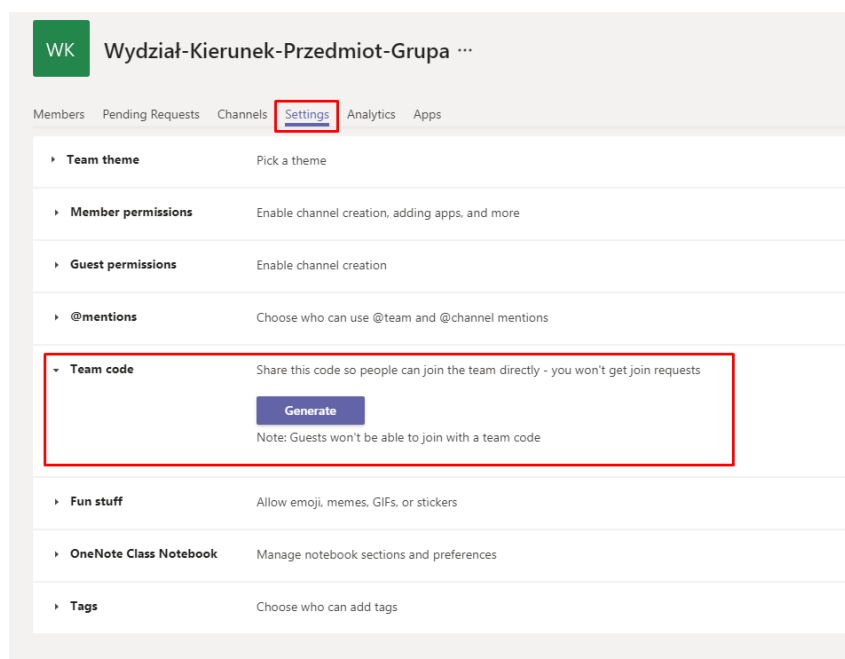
WK Wydział-Kierunek-Przedmiot-Grupa ···

Members Pending Requests Channels Settings Analytics Apps

Team theme
Pick a theme

Member permissions
Enable channel creation, adding apps, and more

Guest permissions
Enable channel creation

@mentions
Choose who can use @team and @channel mentions

Team code
Share this code so people can join the team directly - you won't get join requests

Generate

Note: Guests won't be able to join with a team code

Fun stuff
Allow emoji, memes, GIFs, or stickers

OneNote Class Notebook
Manage notebook sections and preferences

Tags
Choose who can add tags